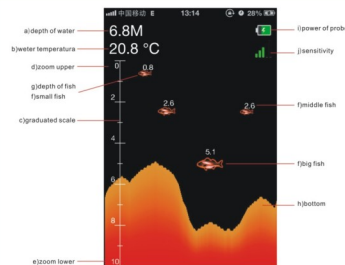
中国移动 E 13:14 28%

a)depth of water
6.8M
b)water temperatura
20.8 °C
d)zoom upper
g)depth of fish
f)small fish
c)graduated scale
e)zoom lower
i)power of probe
j)sensitivity
f)middle fish
f)big fish
h)bottom

0
0.8
2
2.6
2.6
4
5.1
6
8
10